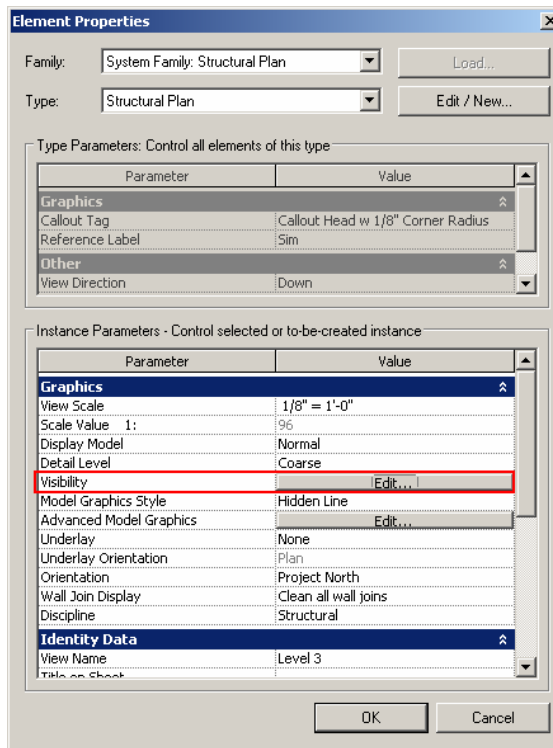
Element Properties

Family: System Family: Structural Plan

Load...

Type: Structural Plan

Edit / New...

Type Parameters: Control all elements of this type

| Parameter | Value |
|---|---|
| Graphics | |
| Callout Tag | Callout Head w 1/8" Corner Radius |
| Reference Label | Sim |
| Other | |
| View Direction | Down |

Instance Parameters - Control selected or to-be-created instance

| Parameter | Value |
|---|---|
| Graphics | |
| View Scale | 1/8" = 1'-0" |
| Scale Value 1: | 96 |
| Display Model | Normal |
| Detail Level | Coarse |
| Visibility | Edit... |
| Model Graphics Style | Hidden Line |
| Advanced Model Graphics | Edit... |
| Underlay | None |
| Underlay Orientation | Plan |
| Orientation | Project North |
| Wall Join Display | Clean all wall joins |
| Discipline | Structural |
| Identity Data | |
| View Name | Level 3 |
| Title on Sheet | |

OK

Cancel